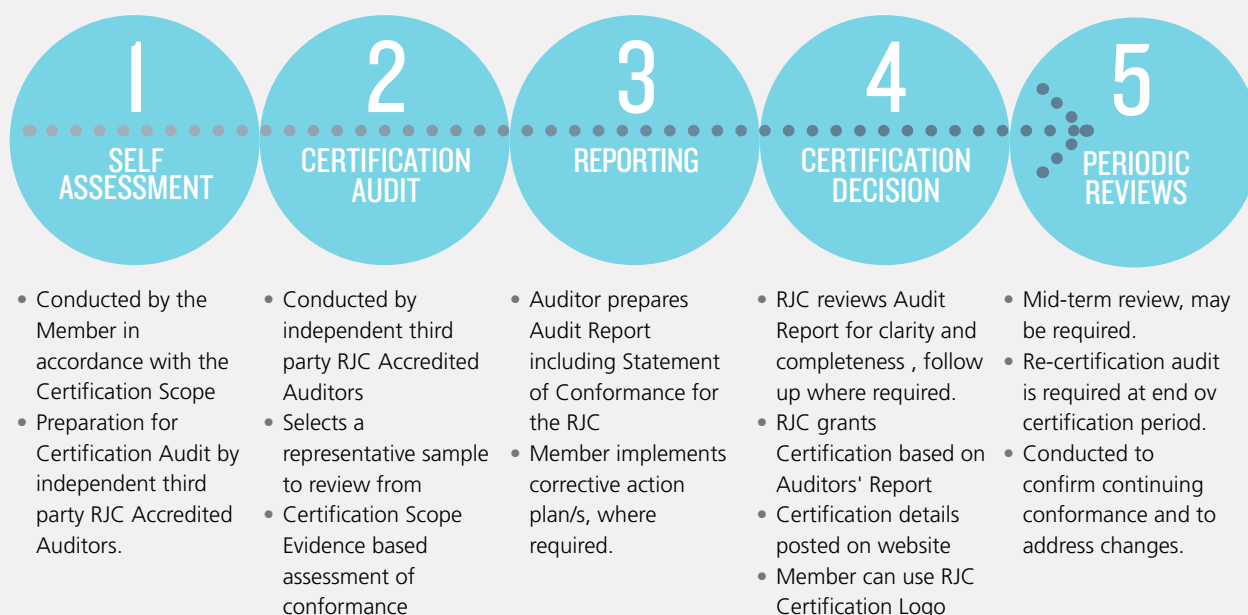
1
SELF ASSESSMENT

2
CERTIFICATION AUDIT

3
REPORTING

4
CERTIFICATION DECISION

5
PERIODIC REVIEWS

• Conducted by the Member in accordance with the Certification Scope
• Preparation for Certification Audit by independent third party RJC Accredited Auditors.

• Conducted by independent third party RJC Accredited Auditors
• Selects a representative sample to review from
• Certification Scope Evidence based assessment of conformance

• Auditor prepares Audit Report including Statement of Conformance for the RJC
• Member implements corrective action plan/s, where required.

• RJC reviews Audit Report for clarity and completeness , follow up where required.
• RJC grants Certification based on Auditors' Report
• Certification details posted on website
• Member can use RJC Certification Logo

• Mid-term review, may be required.
• Re-certification audit is required at end ov certification period.
• Conducted to confirm continuing conformance and to address changes.